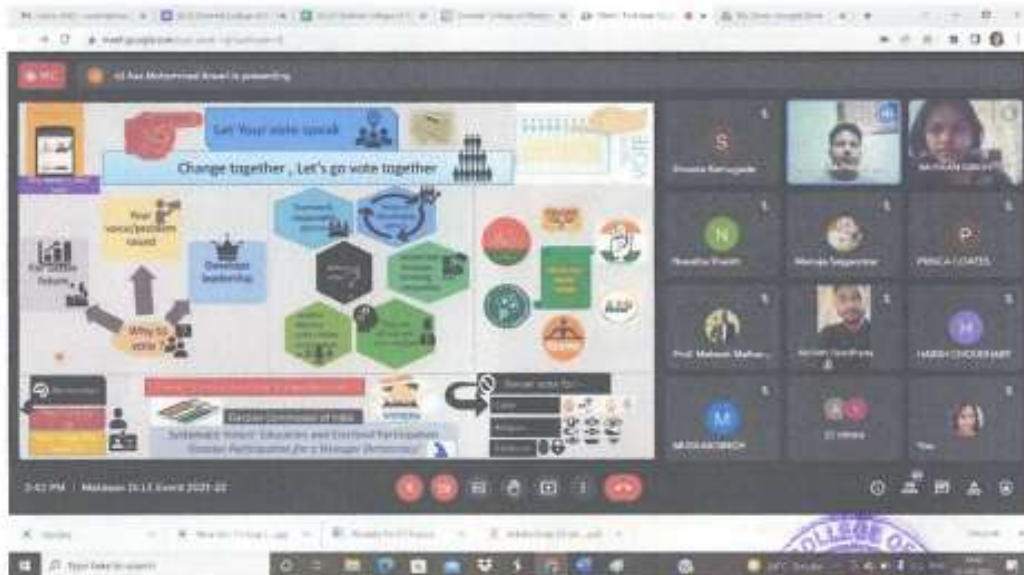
REC

Let Your vote speak

Change together , Let's go vote together

Your voice/problem raised

Develop leadership

Why to vote ?

Election Commission of India

Systematic Voters' Education and Electoral Participation
Greater Participation for a Stronger Democracy

AAP

S
Shweta Ramugade

N
Nivedita Pradhi

P
PRISCA COATES

H
HARSH CHOUDHARY

M

Prof. Mahesh Malhar

3:43 PM | Matdaan Diwas Event 2021-22

Type here to search

COLLEGE OF